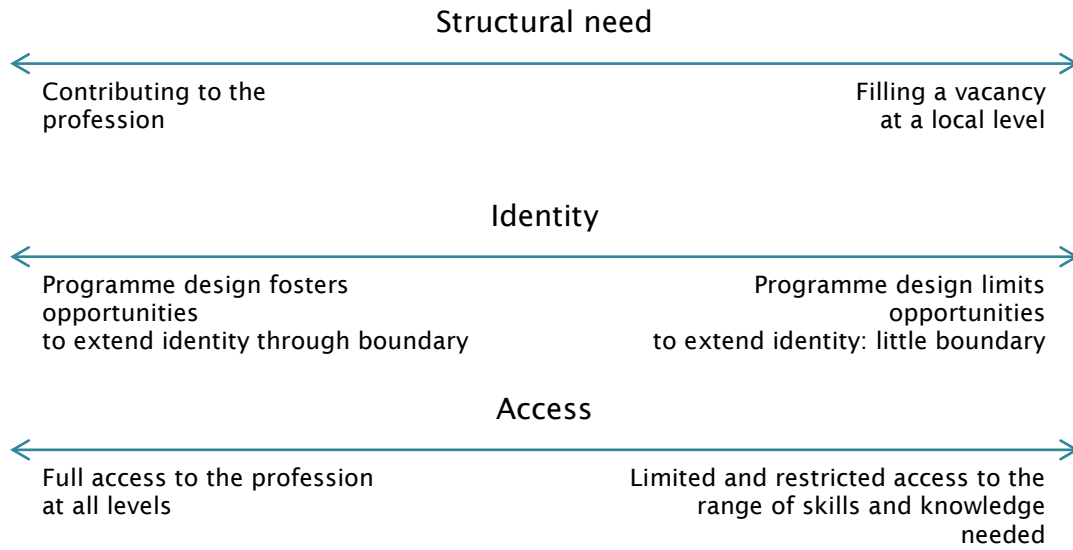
Structural need

Contributing to the profession

Filling a vacancy at a local level

Identity

Programme design fosters opportunities to extend identity through boundary

Programme design limits opportunities to extend identity: little boundary

Access

Full access to the profession at all levels

Limited and restricted access to the range of skills and knowledge needed